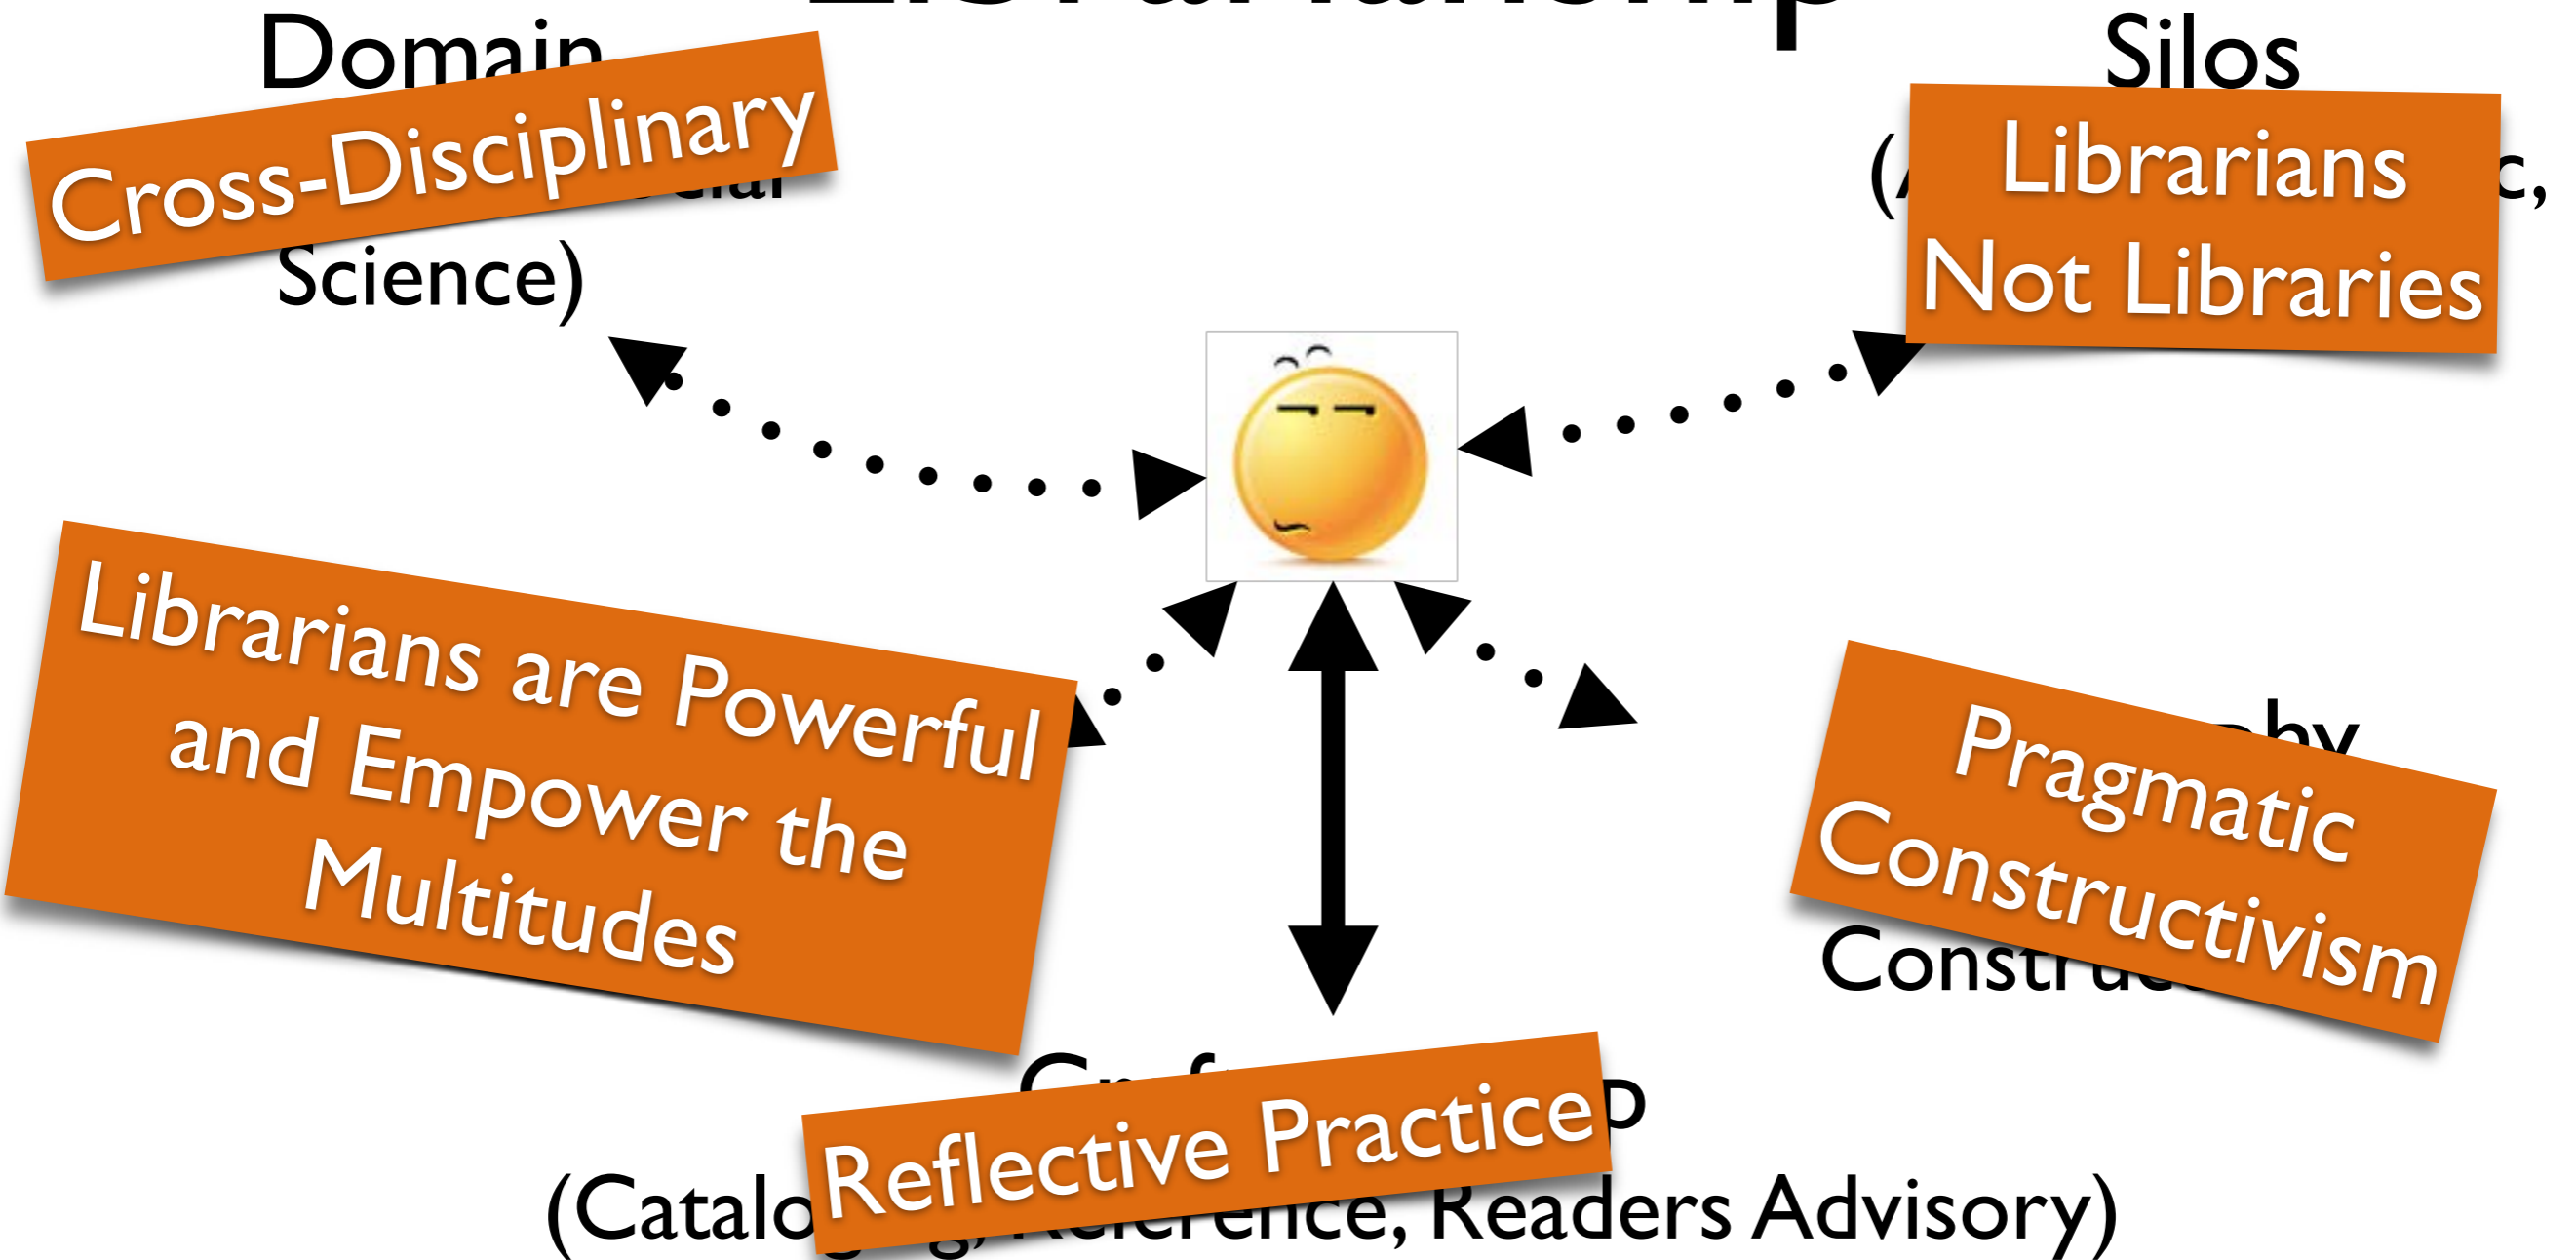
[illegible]

Domain

Cross-Disciplinary

Science)

Silos

(

Librarians Not Libraries

c,

Librarians are Powerful and Empower the Multitudes

Pragmatic Constructivism

Constru

Reflective Practice

(Catalo

Readers Advisory)